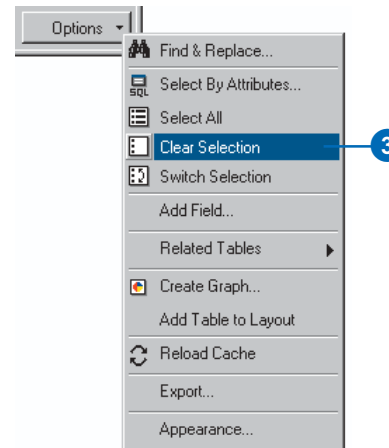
Options

Find & Replace...
SQL Select By Attributes...
Select All
Clear Selection
Switch Selection
Add Field...
Related Tables
Create Graph...
Add Table to Layout
Reload Cache
Export...
Appearance...

3